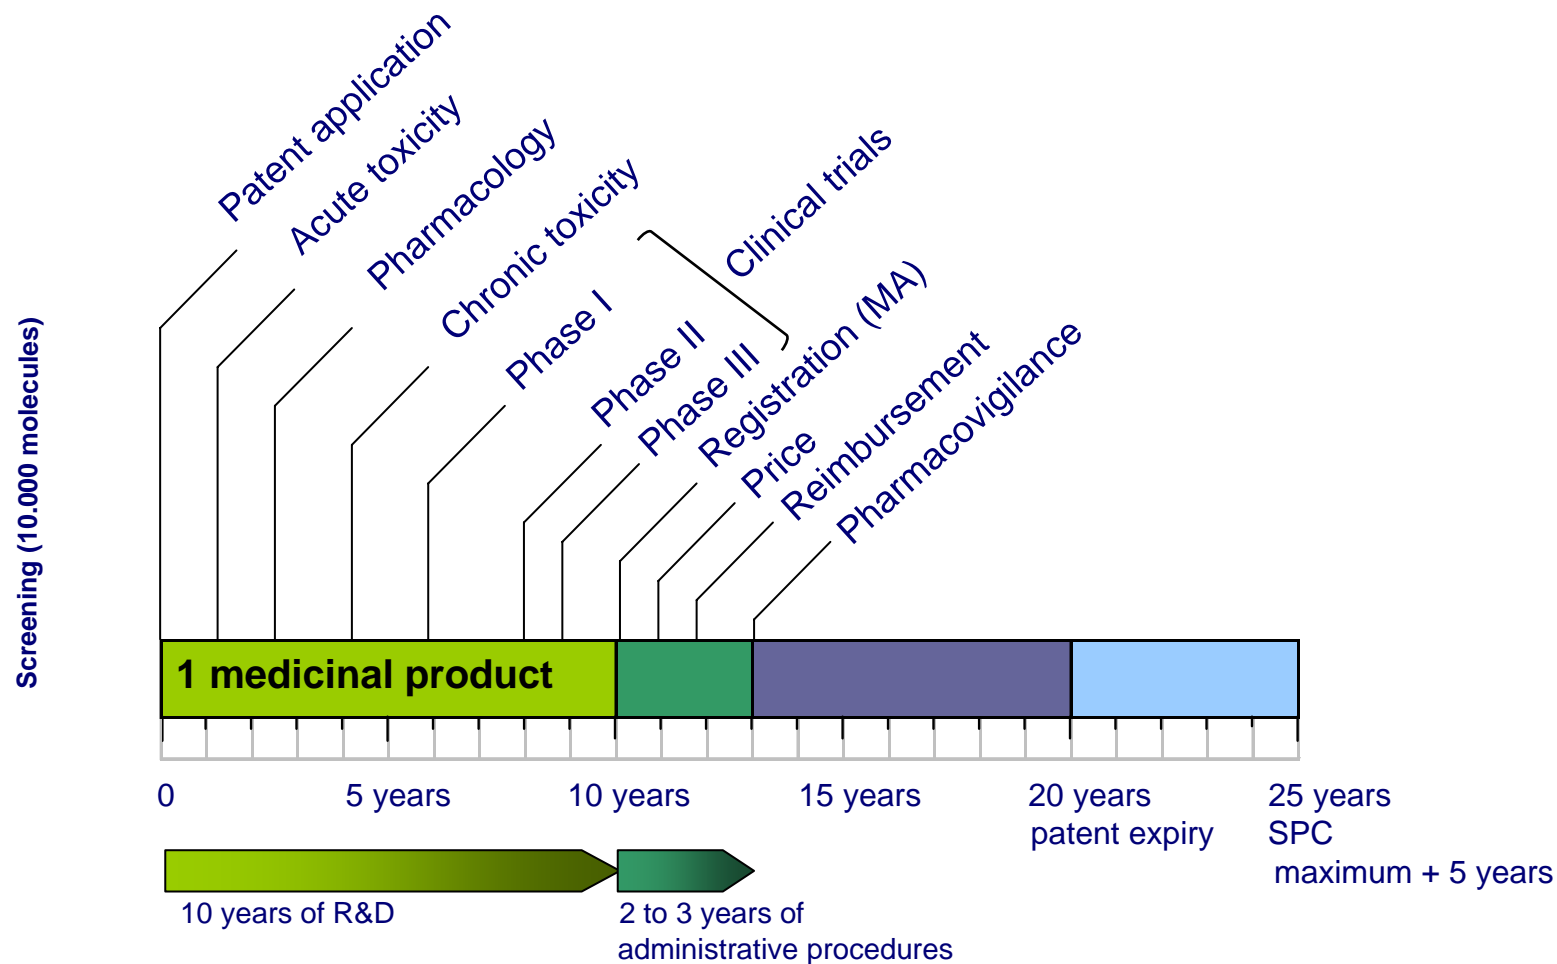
Screening (10.000 molecules)

Patent application
Acute toxicity
Pharmacology
Chronic toxicity
Phase I
Clinical trials
Phase II
Phase III
Registration (MA)
Price
Reimbursement
Pharmacovigilance

1 medicinal product

0
5 years
10 years
15 years
20 years
patent expiry
25 years
SPC
maximum + 5 years

10 years of R&D
2 to 3 years of administrative procedures